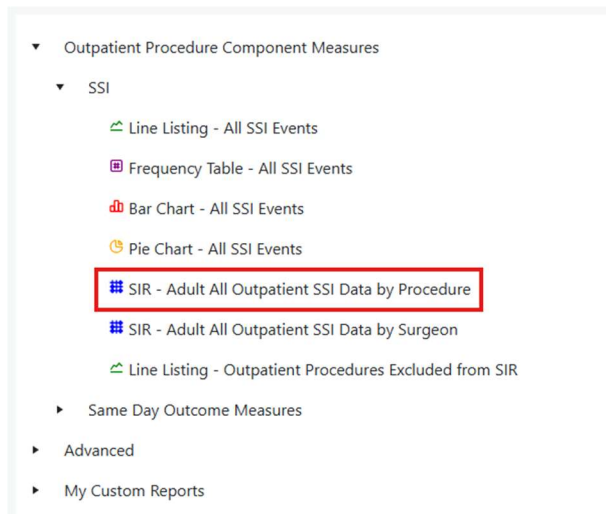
Outpatient Procedure Component Measures

SSI

Line Listing - All SSI Events

Frequency Table - All SSI Events

Bar Chart - All SSI Events

Pie Chart - All SSI Events

SIR - Adult All Outpatient SSI Data by Procedure

SIR - Adult All Outpatient SSI Data by Surgeon

Line Listing - Outpatient Procedures Excluded from SIR

Same Day Outcome Measures

Advanced

My Custom Reports